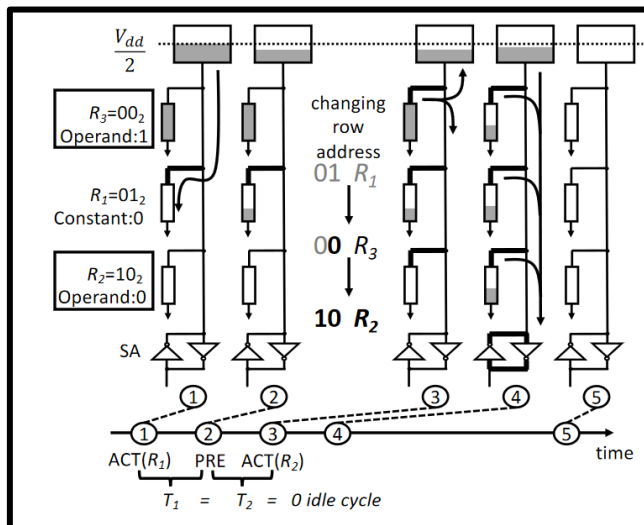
$\frac{V_{dd}}{2}$

$R_3=00_2$
Operand:1

$R_1=01_2$
Constant:0

$R_2=10_2$
Operand:0

SA

changing row address

01 $R_1$

00 $R_3$

10 $R_2$

1 2 3 4 5

1 2 3 4 5

time

ACT($R_1$) PRE ACT($R_2$)

$T_1$ = $T_2$ = 0 idle cycle